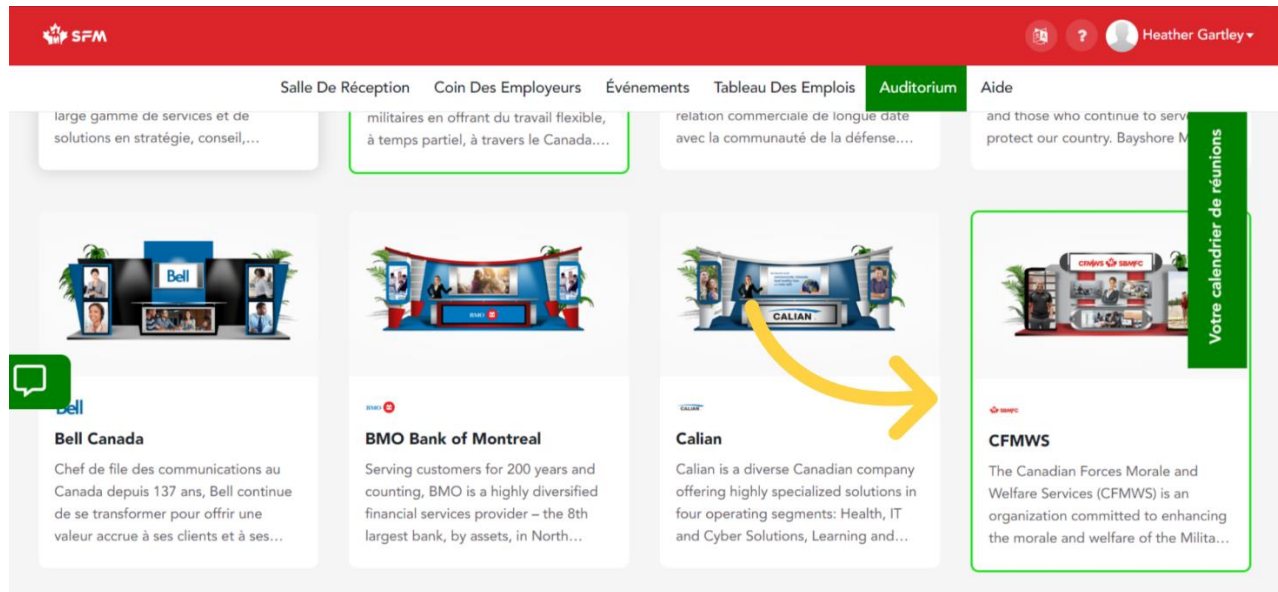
SFM

Heather Gartley

Salle De Réception Coin Des Employeurs Événements Tableau Des Emplois Auditorium Aide

large gamme de services et de solutions en stratégie, conseil,...

militaires en offrant du travail flexible, à temps partiel, à travers le Canada....

relation commerciale de longue date avec la communauté de la défense....

and those who continue to serve protect our country. Bayshore M

Votre calendrier de réunions

Bell

BMO

CALIAN

CFMWS SBMFC

Bell

Bell Canada

Chef de file des communications au Canada depuis 137 ans, Bell continue de se transformer pour offrir une valeur accrue à ses clients et à ses...

BMO

BMO Bank of Montreal

Serving customers for 200 years and counting, BMO is a highly diversified financial services provider – the 8th largest bank, by assets, in North...

CALIAN

Calian

Calian is a diverse Canadian company offering highly specialized solutions in four operating segments: Health, IT and Cyber Solutions, Learning and...

SBMFC

CFMWS

The Canadian Forces Morale and Welfare Services (CFMWS) is an organization committed to enhancing the morale and welfare of the Milita...